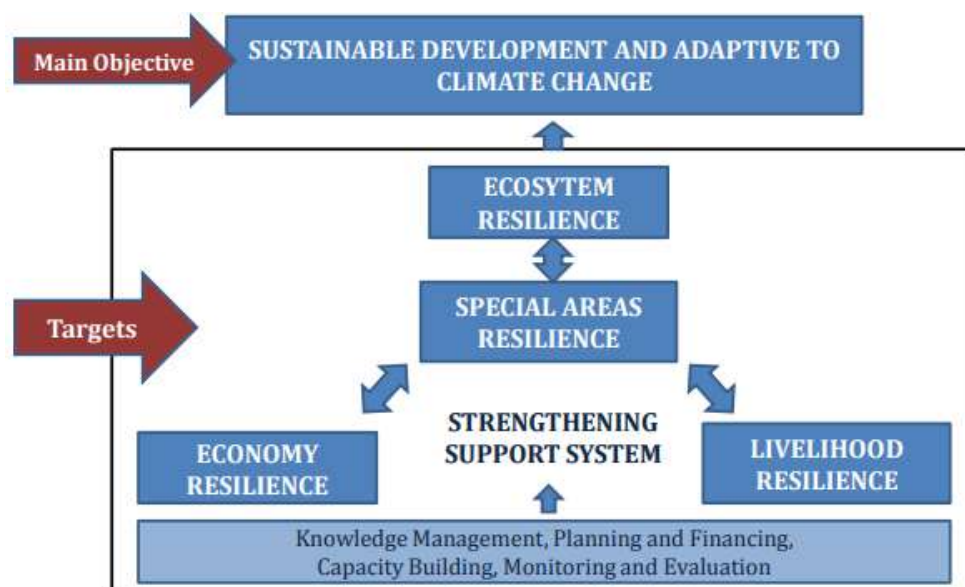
Main Objective

SUSTAINABLE DEVELOPMENT AND ADAPTIVE TO CLIMATE CHANGE

ECOSYTEM RESILIENCE

Targets

SPECIAL AREAS RESILIENCE

STRENGTHENING SUPPORT SYSTEM

ECONOMY RESILIENCE

LIVELIHOOD RESILIENCE

Knowledge Management, Planning and Financing, Capacity Building, Monitoring and Evaluation